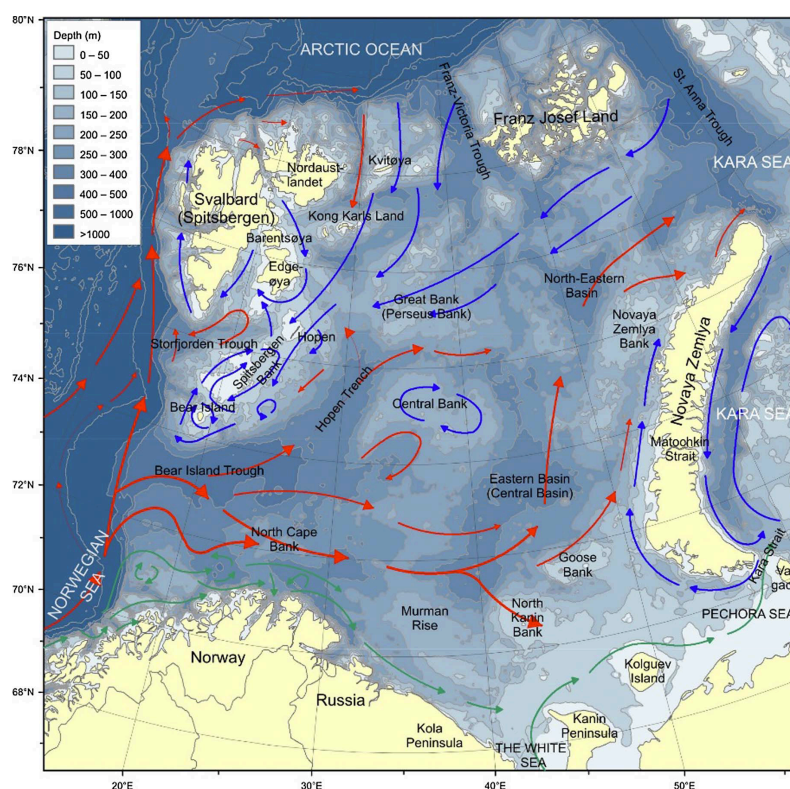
80°N

Depth (m)
0 – 50
50 – 100
100 – 150
150 – 200
200 – 250
250 – 300
300 – 400
400 – 500
500 – 1000
>1000

ARCTIC OCEAN
Franz-Victoria Trough
Franz Josef Land
St. Anna Trough
KARA SEA
78°N
Nordaust-landet
Kvitøya
Svalbard (Spitsbergen)
Kong Karls Land
Barentsøya
Edge-øya
76°N
North-Eastern Basin
Great Bank (Perseus Bank)
Novaya Zemlya Bank
Novaya Zemlya
Storfjorden Trough
Hopen
Spitsbergen Bank
74°N
Bear Island
Hopen Trench
Central Bank
KARA SEA
Matochkin Strait
Bear Island Trough
72°N
Eastern Basin (Central Basin)
North Cape Bank
NORWEGIAN SEA
70°N
Goose Bank
Kara Strait
Va gac
Murman Rise
North Kanin Bank
PECHORA SEA
Norway
68°N
Kolguev Island
Russia
Kola Peninsula
Kanin Peninsula
THE WHITE SEA
20°E
30°E
40°E
50°E